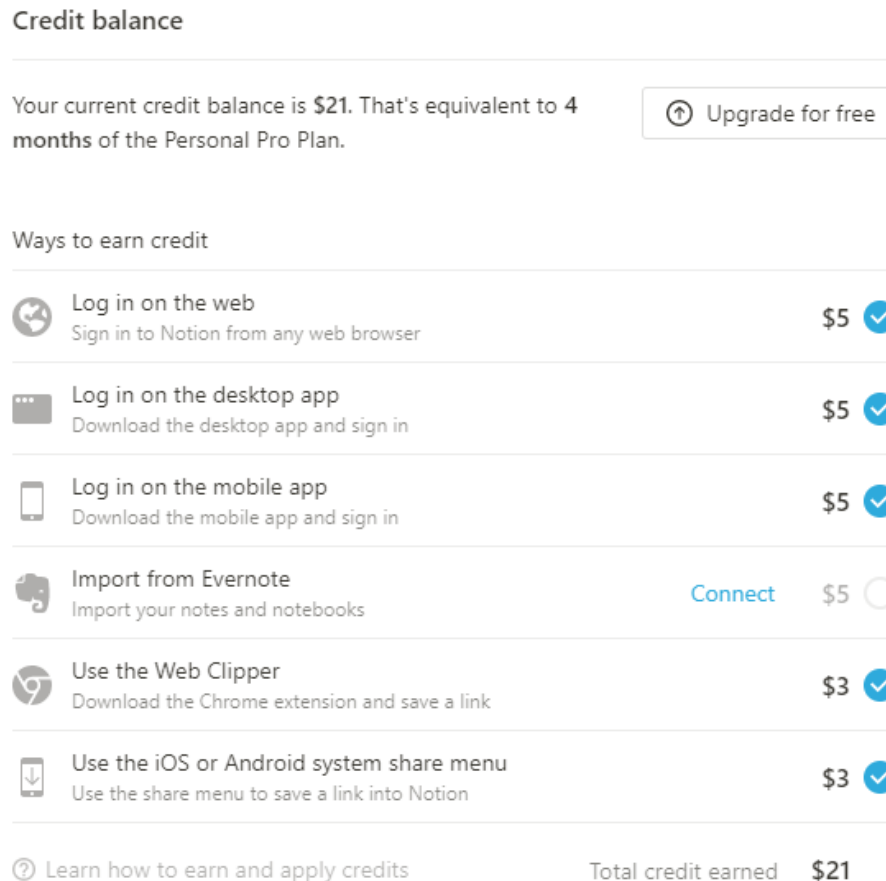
Credit balance

Your current credit balance is **$21**. That's equivalent to **4 months** of the Personal Pro Plan.

Upgrade for free

Ways to earn credit

Log in on the web
Sign in to Notion from any web browser
$5

Log in on the desktop app
Download the desktop app and sign in
$5

Log in on the mobile app
Download the mobile app and sign in
$5

Import from Evernote
Import your notes and notebooks
Connect $5

Use the Web Clipper
Download the Chrome extension and save a link
$3

Use the iOS or Android system share menu
Use the share menu to save a link into Notion
$3

Learn how to earn and apply credits
Total credit earned $21